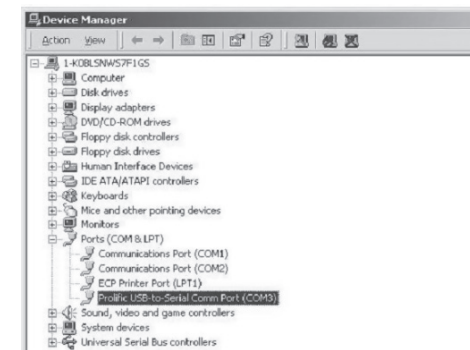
Device Manager

Action View

1-K0BLSNWS7F1GS
Computer
Disk drives
Display adapters
DVD/CD-ROM drives
Floppy disk controllers
Floppy disk drives
Human Interface Devices
IDE ATA/ATAPI controllers
Keyboards
Mice and other pointing devices
Monitors
Ports (COM & LPT)
Communications Port (COM1)
Communications Port (COM2)
ECP Printer Port (LPT1)
Prolific USB-to-Serial Comm Port (COM3)
Sound, video and game controllers
System devices
Universal Serial Bus controllers